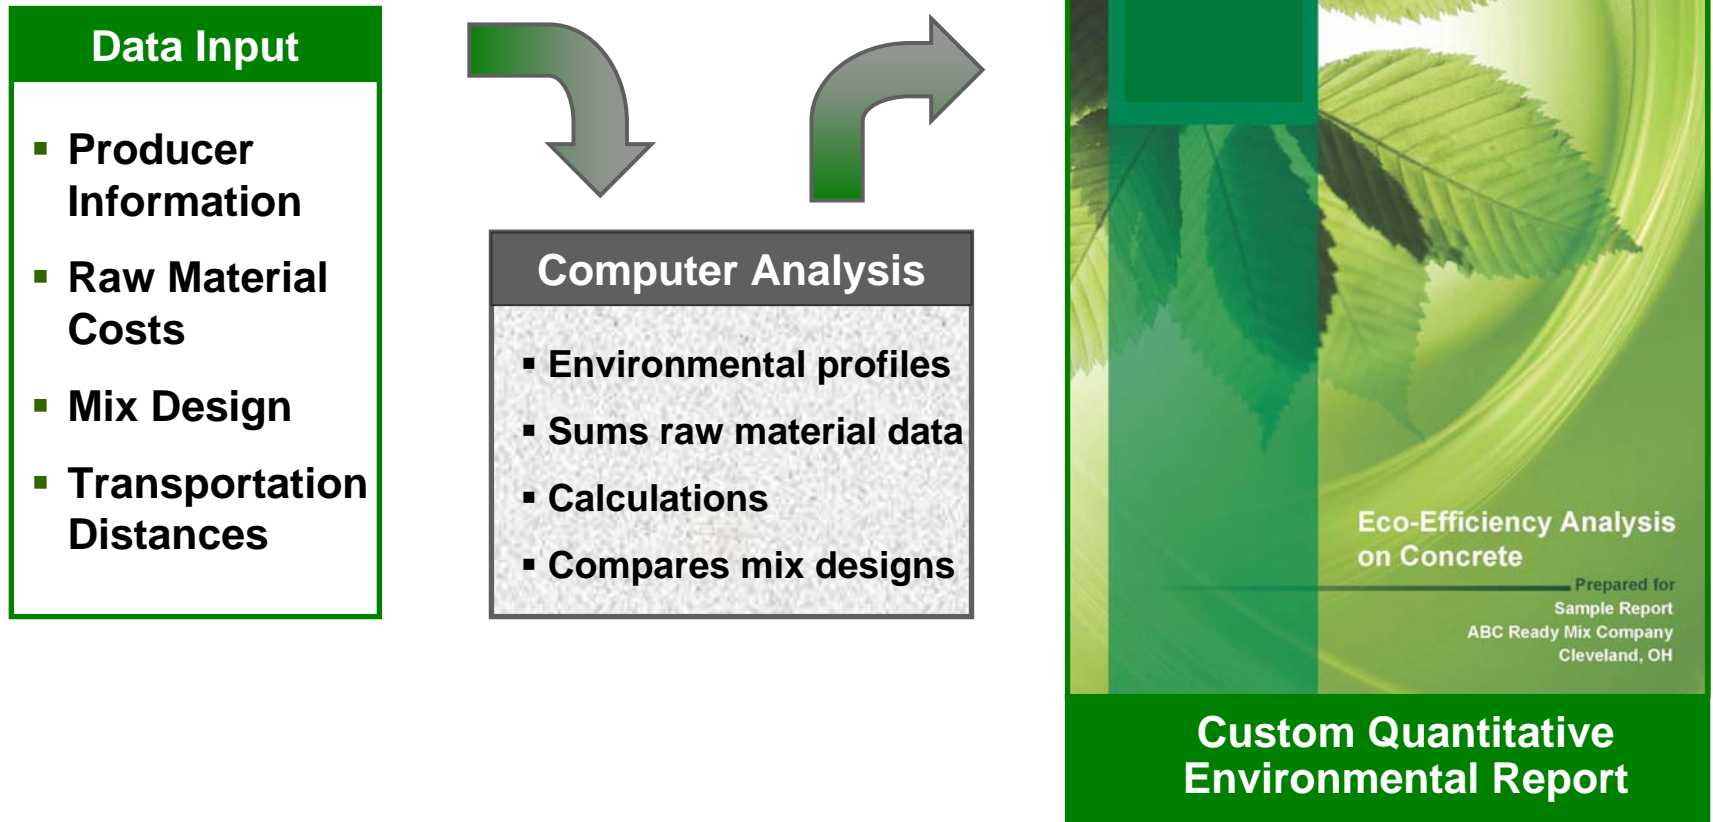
Data Input

- Producer Information
- Raw Material Costs
- Mix Design
- Transportation Distances

Computer Analysis

- Environmental profiles
- Sums raw material data
- Calculations
- Compares mix designs

Eco-Efficiency Analysis on Concrete

Prepared for
Sample Report
ABC Ready Mix Company
Cleveland, OH

Custom Quantitative Environmental Report